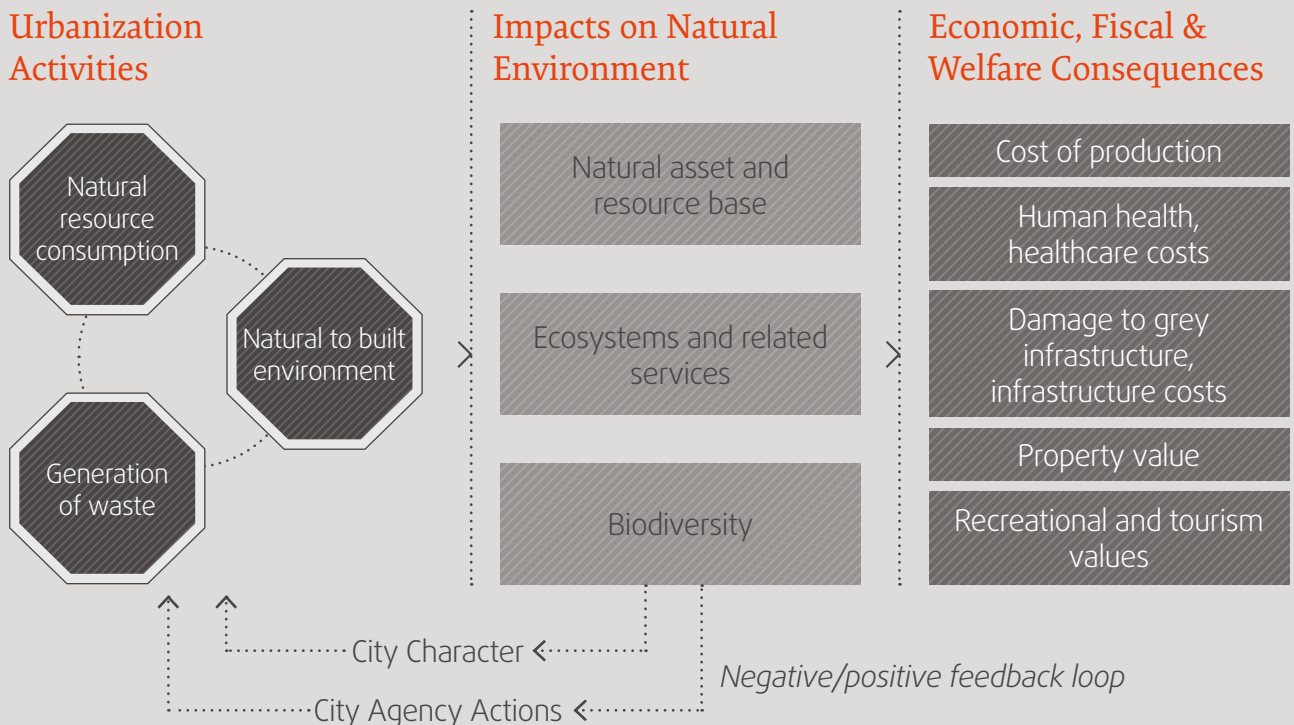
Urbanization Activities

Natural resource consumption

Natural to built environment

Generation of waste

Impacts on Natural Environment

Natural asset and resource base

Ecosystems and related services

Biodiversity

Economic, Fiscal & Welfare Consequences

Cost of production

Human health, healthcare costs

Damage to grey infrastructure, infrastructure costs

Property value

Recreational and tourism values

City Character

City Agency Actions

*Negative/positive feedback loop*